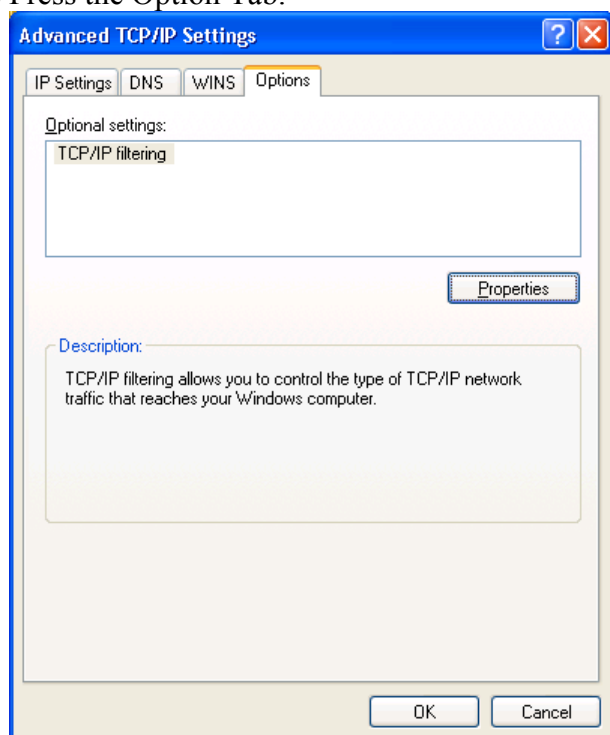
Press the Option Tab.

Advanced TCP/IP Settings

IP Settings | DNS | WINS | Options

Optional settings:

TCP/IP filtering

Properties

Description:

TCP/IP filtering allows you to control the type of TCP/IP network traffic that reaches your Windows computer.

OK | Cancel